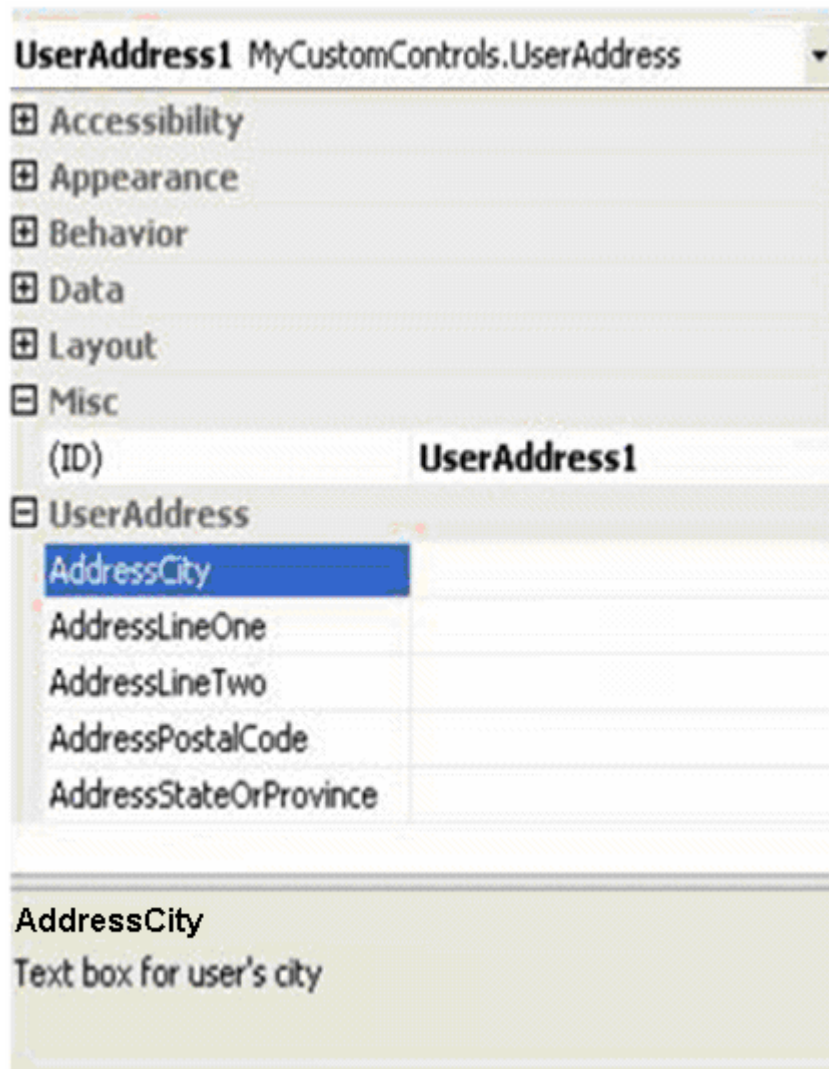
UserAddress1 MyCustomControls.UserAddress

⊞ Accessibility
⊞ Appearance
⊞ Behavior
⊞ Data
⊞ Layout
⊟ Misc

| (ID) | UserAddress1 |
|---|---|

⊟ UserAddress

| AddressCity | |
|---|---|
| AddressLineOne | |
| AddressLineTwo | |
| AddressPostalCode | |
| AddressStateOrProvince | |

AddressCity
Text box for user's city